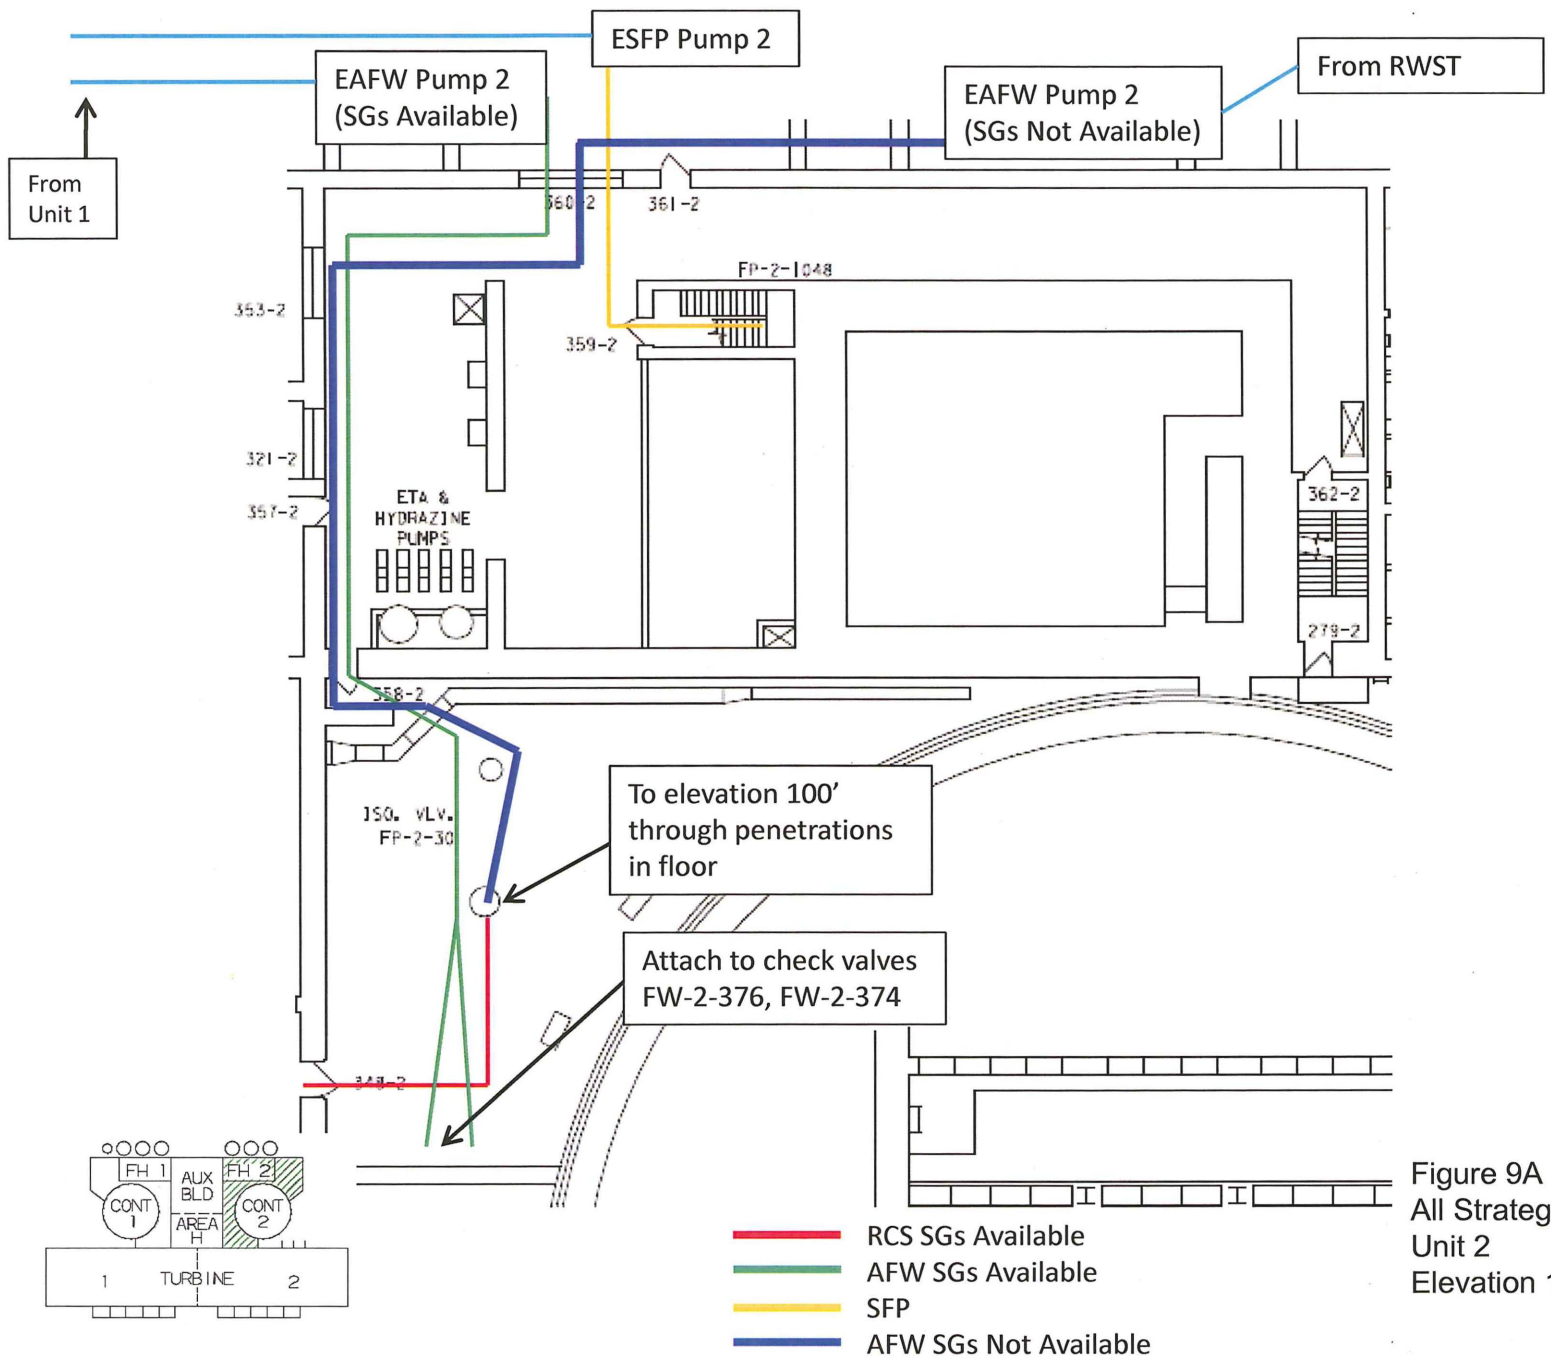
ESFP Pump 2

EAFW Pump 2 (SGs Available)

From RWST

EAFW Pump 2 (SGs Not Available)

From Unit 1

360-2

361-2

FP-2-1048

353-2

359-2

321-2

357-2

ETA & HYDRAZINE PUMPS

362-2

279-2

358-2

ISO. VLV. FP-2-30

To elevation 100' through penetrations in floor

Attach to check valves FW-2-376, FW-2-374

348-2

FH 1

AUX BLD

FH 2

CONT 1

AREA H

CONT 2

1

TURBINE

2

RCS SGs Available

AFW SGs Available

SFP

AFW SGs Not Available

Figure 9A
All Strateg
Unit 2
Elevation